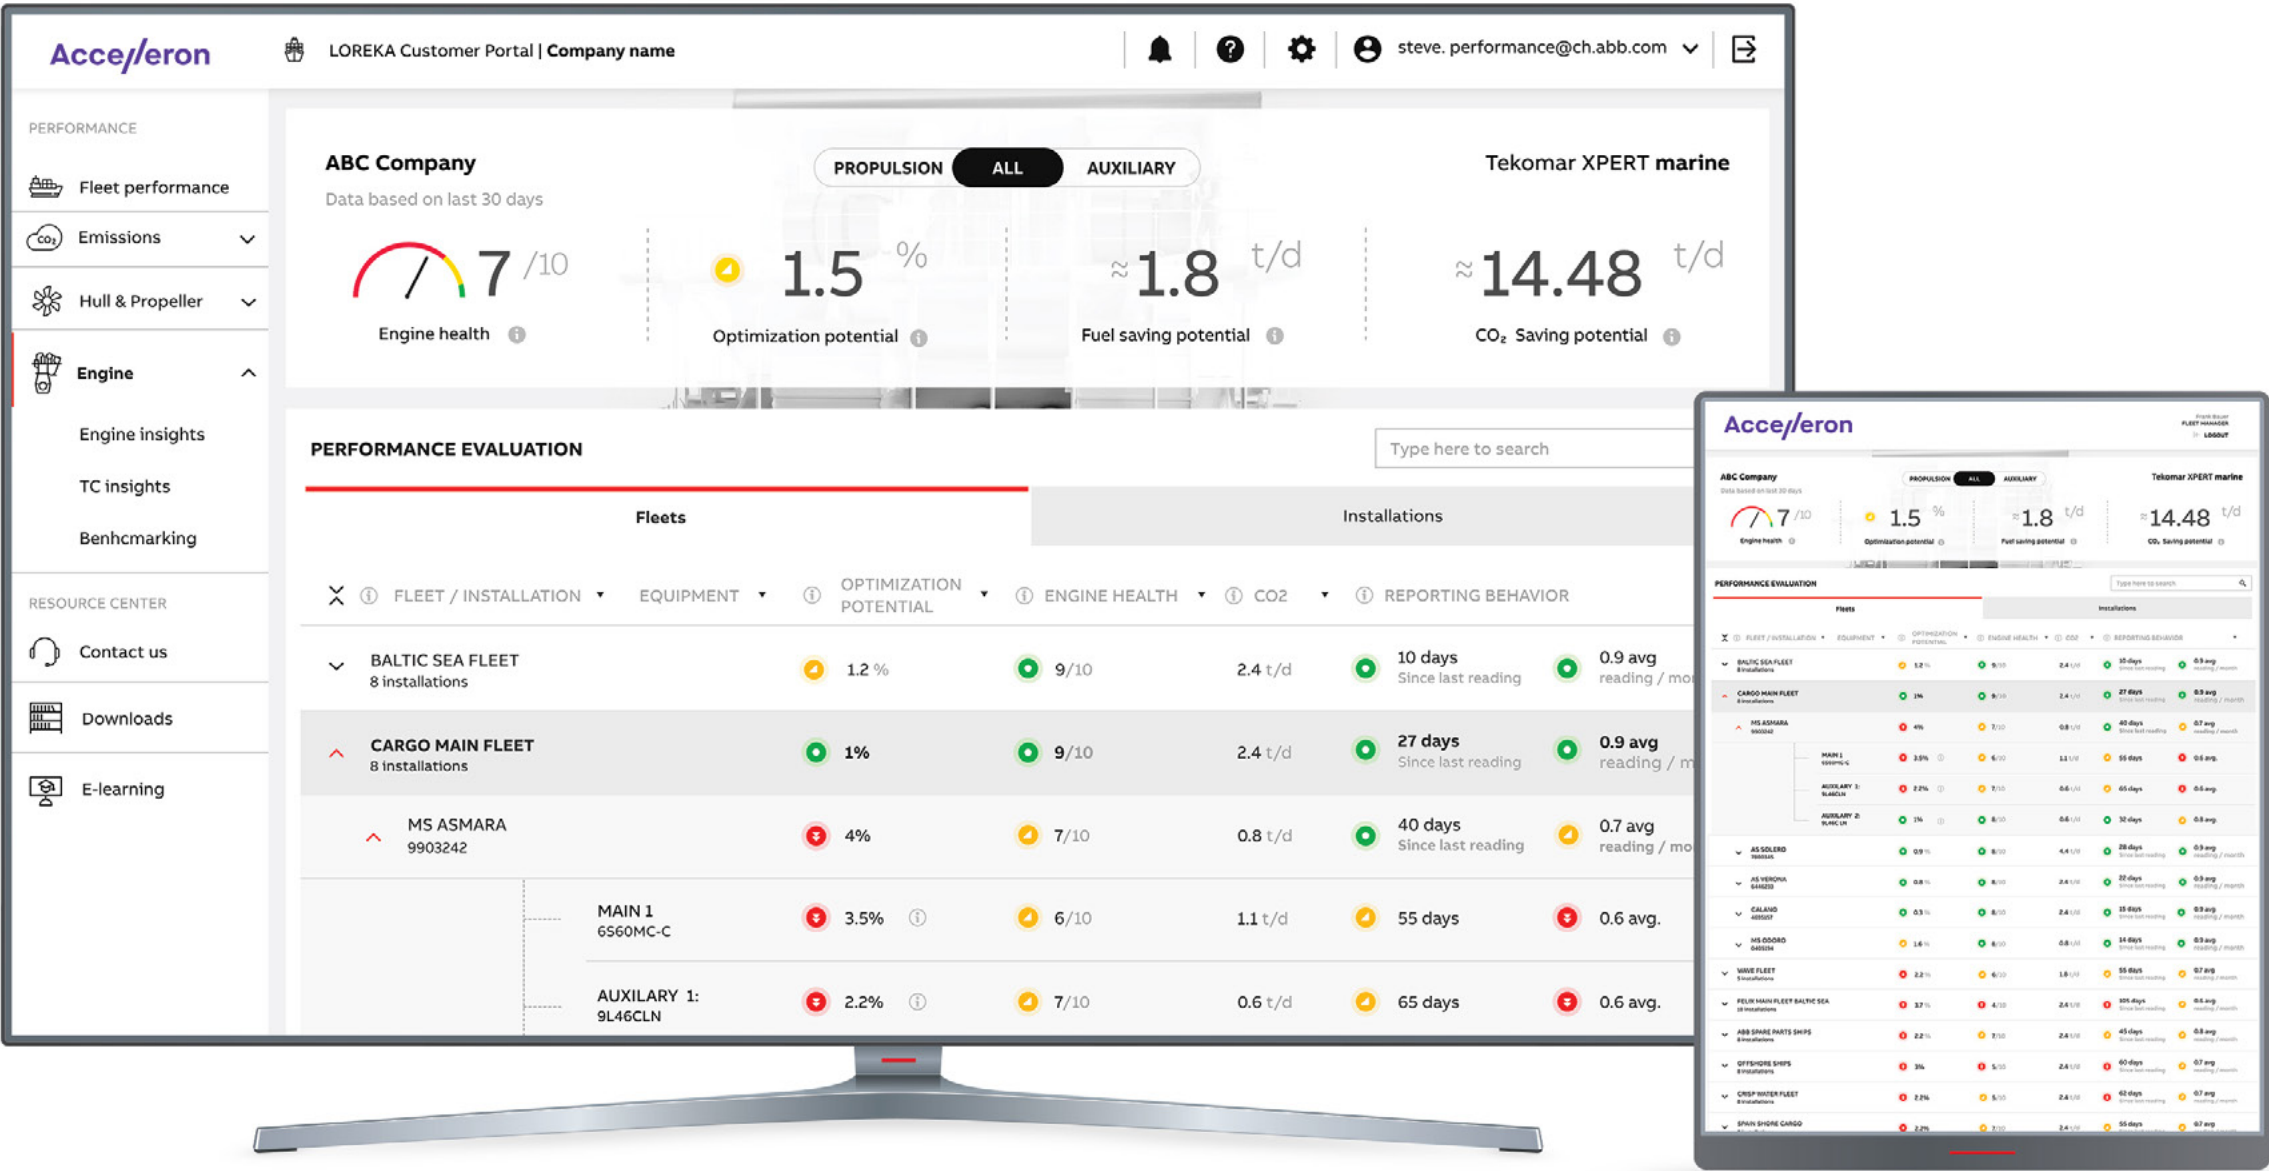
Accelleron

LOREKA Customer Portal | Company name

steve. performance@ch.abb.com

PERFORMANCE

Fleet performance

Emissions

Hull & Propeller

Engine

Engine insights

TC insights

Benhcmarking

RESOURCE CENTER

Contact us

Downloads

E-learning

ABC Company

Data based on last 30 days

PROPULSION ALL AUXILIARY

Tekomar XPERT marine

7 /10
Engine health

1.5 %
Optimization potential

≈ 1.8 t/d
Fuel saving potential

≈ 14.48 t/d
$CO_2$ Saving potential

PERFORMANCE EVALUATION

Type here to search

Fleets

Installations

| | FLEET / INSTALLATION | EQUIPMENT | OPTIMIZATION POTENTIAL | ENGINE HEALTH | CO2 | REPORTING BEHAVIOR | |
|---|---|---|---|---|---|---|---|
| | BALTIC SEA FLEET 8 installations | | 1.2 % | 9/10 | 2.4 t/d | 10 days Since last reading | 0.9 avg reading / mo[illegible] |
| | CARGO MAIN FLEET 8 installations | | 1% | 9/10 | 2.4 t/d | 27 days Since last reading | 0.9 avg reading / m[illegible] |
| | MS ASMARA 9903242 | | 4% | 7/10 | 0.8 t/d | 40 days Since last reading | 0.7 avg reading / mo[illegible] |
| | | MAIN 1 6S60MC-C | 3.5% | 6/10 | 1.1 t/d | 55 days | 0.6 avg. |
| | | AUXILARY 1: 9L46CLN | 2.2% | 7/10 | 0.6 t/d | 65 days | 0.6 avg. |

Accelleron

ABC Company

Tekomar XPERT marine

7 /10 1.5 % 1.8 t/d 14.48 t/d

PERFORMANCE EVALUATION

Fleets

Installations

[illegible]